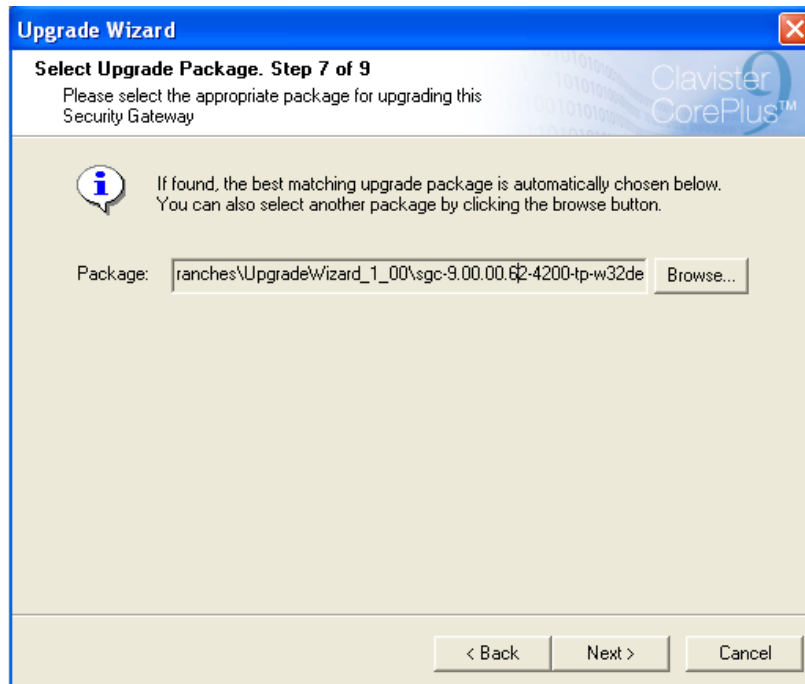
Upgrade Wizard

Select Upgrade Package. Step 7 of 9
Please select the appropriate package for upgrading this Security Gateway

Clavister CorePlus™

If found, the best matching upgrade package is automatically chosen below. You can also select another package by clicking the browse button.

Package: ranches\UpgradeWizard_1_00\sgc-9.00.00.62-4200-tp-w32de Browse...

< Back Next > Cancel